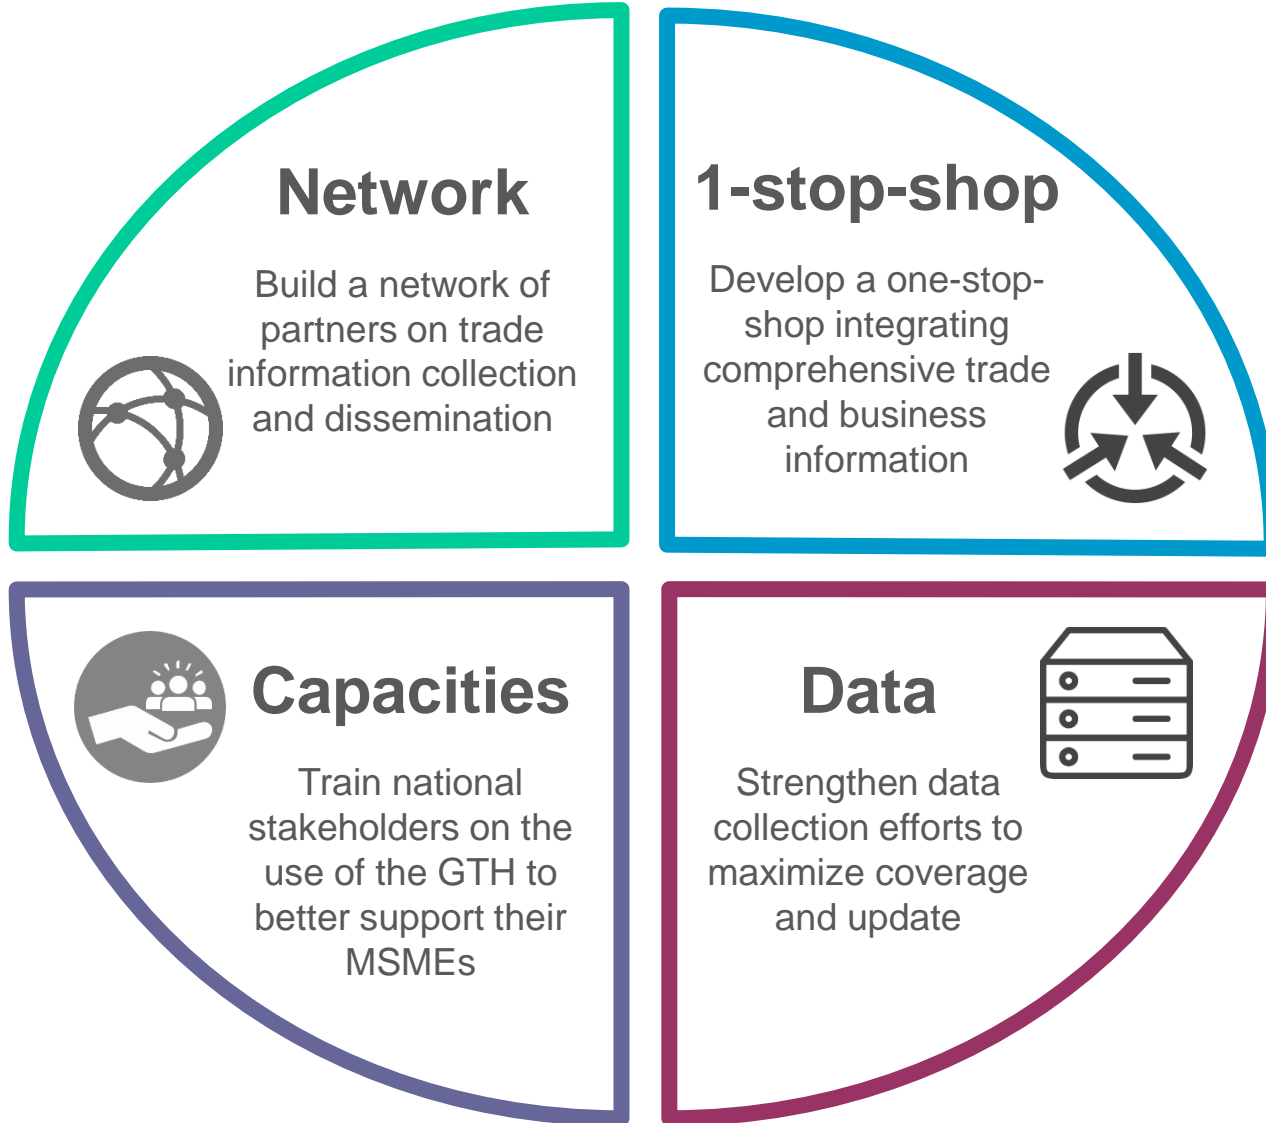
Network

Build a network of partners on trade information collection and dissemination

1-stop-shop

Develop a one-stop-shop integrating comprehensive trade and business information

Capacities

Train national stakeholders on the use of the GTH to better support their MSMEs

Data

Strengthen data collection efforts to maximize coverage and update